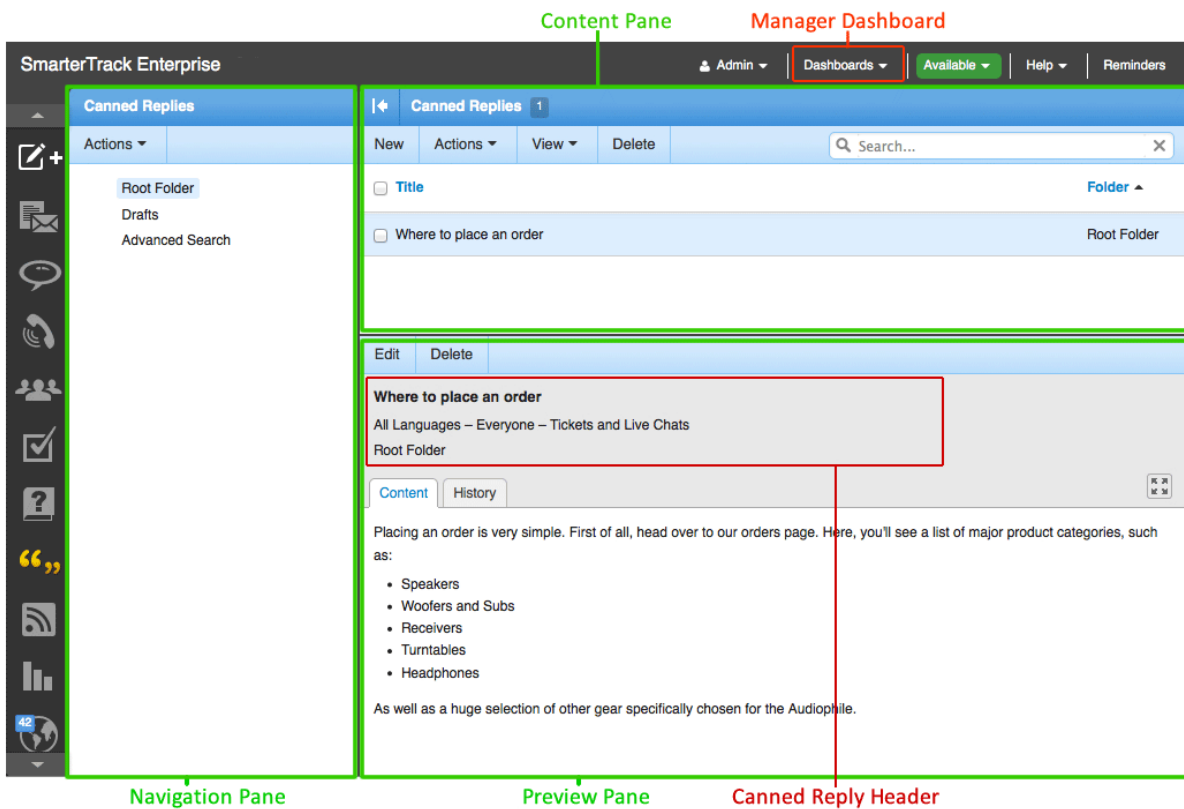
Content Pane

Manager Dashboard

SmarterTrack Enterprise

Admin

Dashboards

Available

Help

Reminders

Canned Replies

Actions

Root Folder

Drafts

Advanced Search

Canned Replies 1

New

Actions

View

Delete

Search...

Title

Folder

Where to place an order

Root Folder

Edit

Delete

Where to place an order

All Languages – Everyone – Tickets and Live Chats

Root Folder

Content

History

Placing an order is very simple. First of all, head over to our orders page. Here, you'll see a list of major product categories, such as:

- Speakers
- Woofers and Subs
- Receivers
- Turntables
- Headphones

As well as a huge selection of other gear specifically chosen for the Audiophile.

42

Navigation Pane

Preview Pane

Canned Reply Header